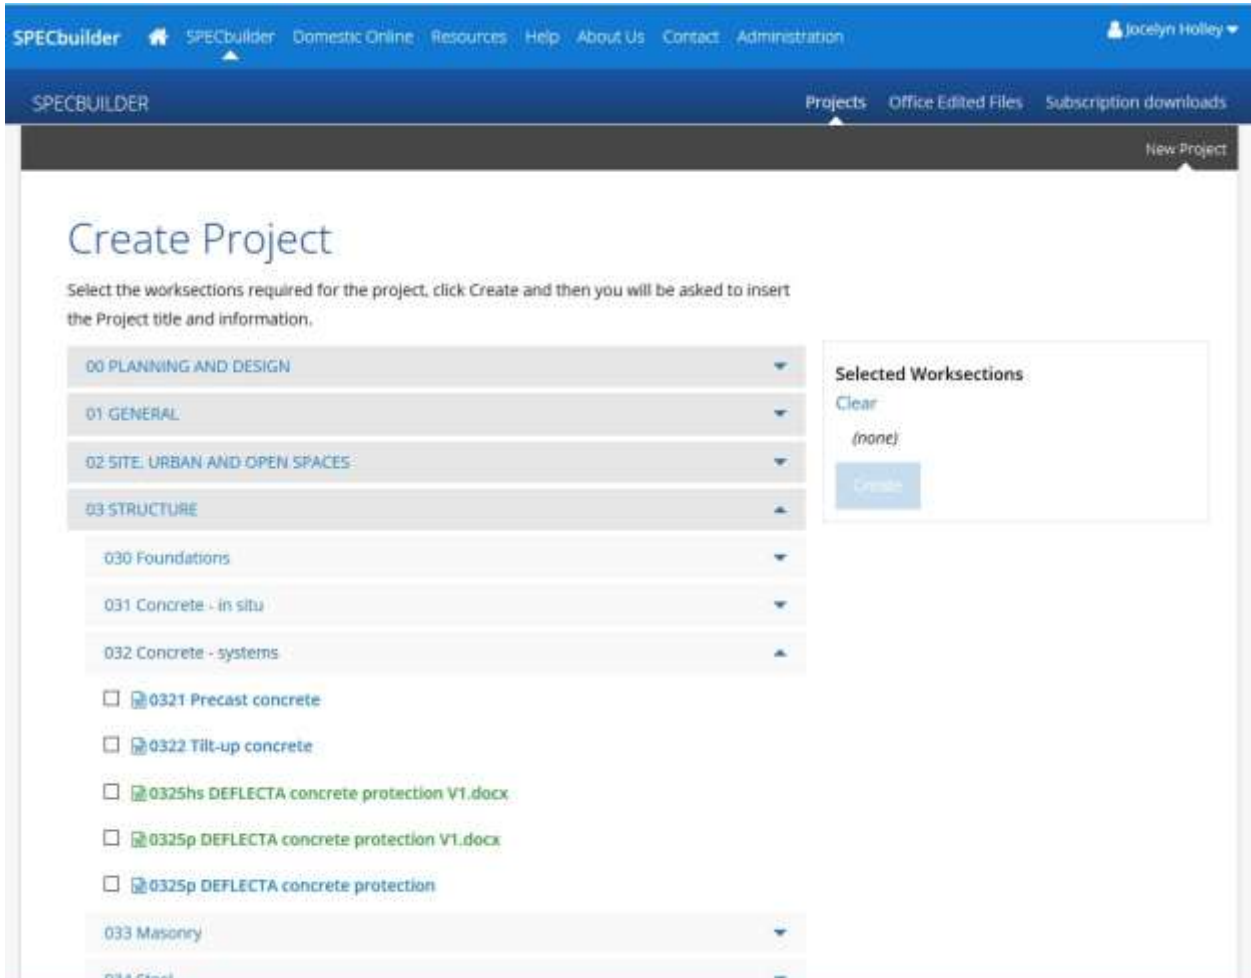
SPECbuilder SPECbuilder Domestic Online Resources Help About Us Contact Administration Jocelyn Holley

SPECBUILDER Projects Office Edited Files Subscription downloads

New Project

Create Project

Select the worksections required for the project, click Create and then you will be asked to insert the Project title and information.

00 PLANNING AND DESIGN

01 GENERAL

02 SITE, URBAN AND OPEN SPACES

03 STRUCTURE

030 Foundations

031 Concrete - in situ

032 Concrete - systems

0321 Precast concrete

0322 Tilt-up concrete

0325hs DEFLECTA concrete protection V1.docx

0325p DEFLECTA concrete protection V1.docx

0325p DEFLECTA concrete protection

033 Masonry

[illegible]

Selected Worksections

Clear

(none)

Create